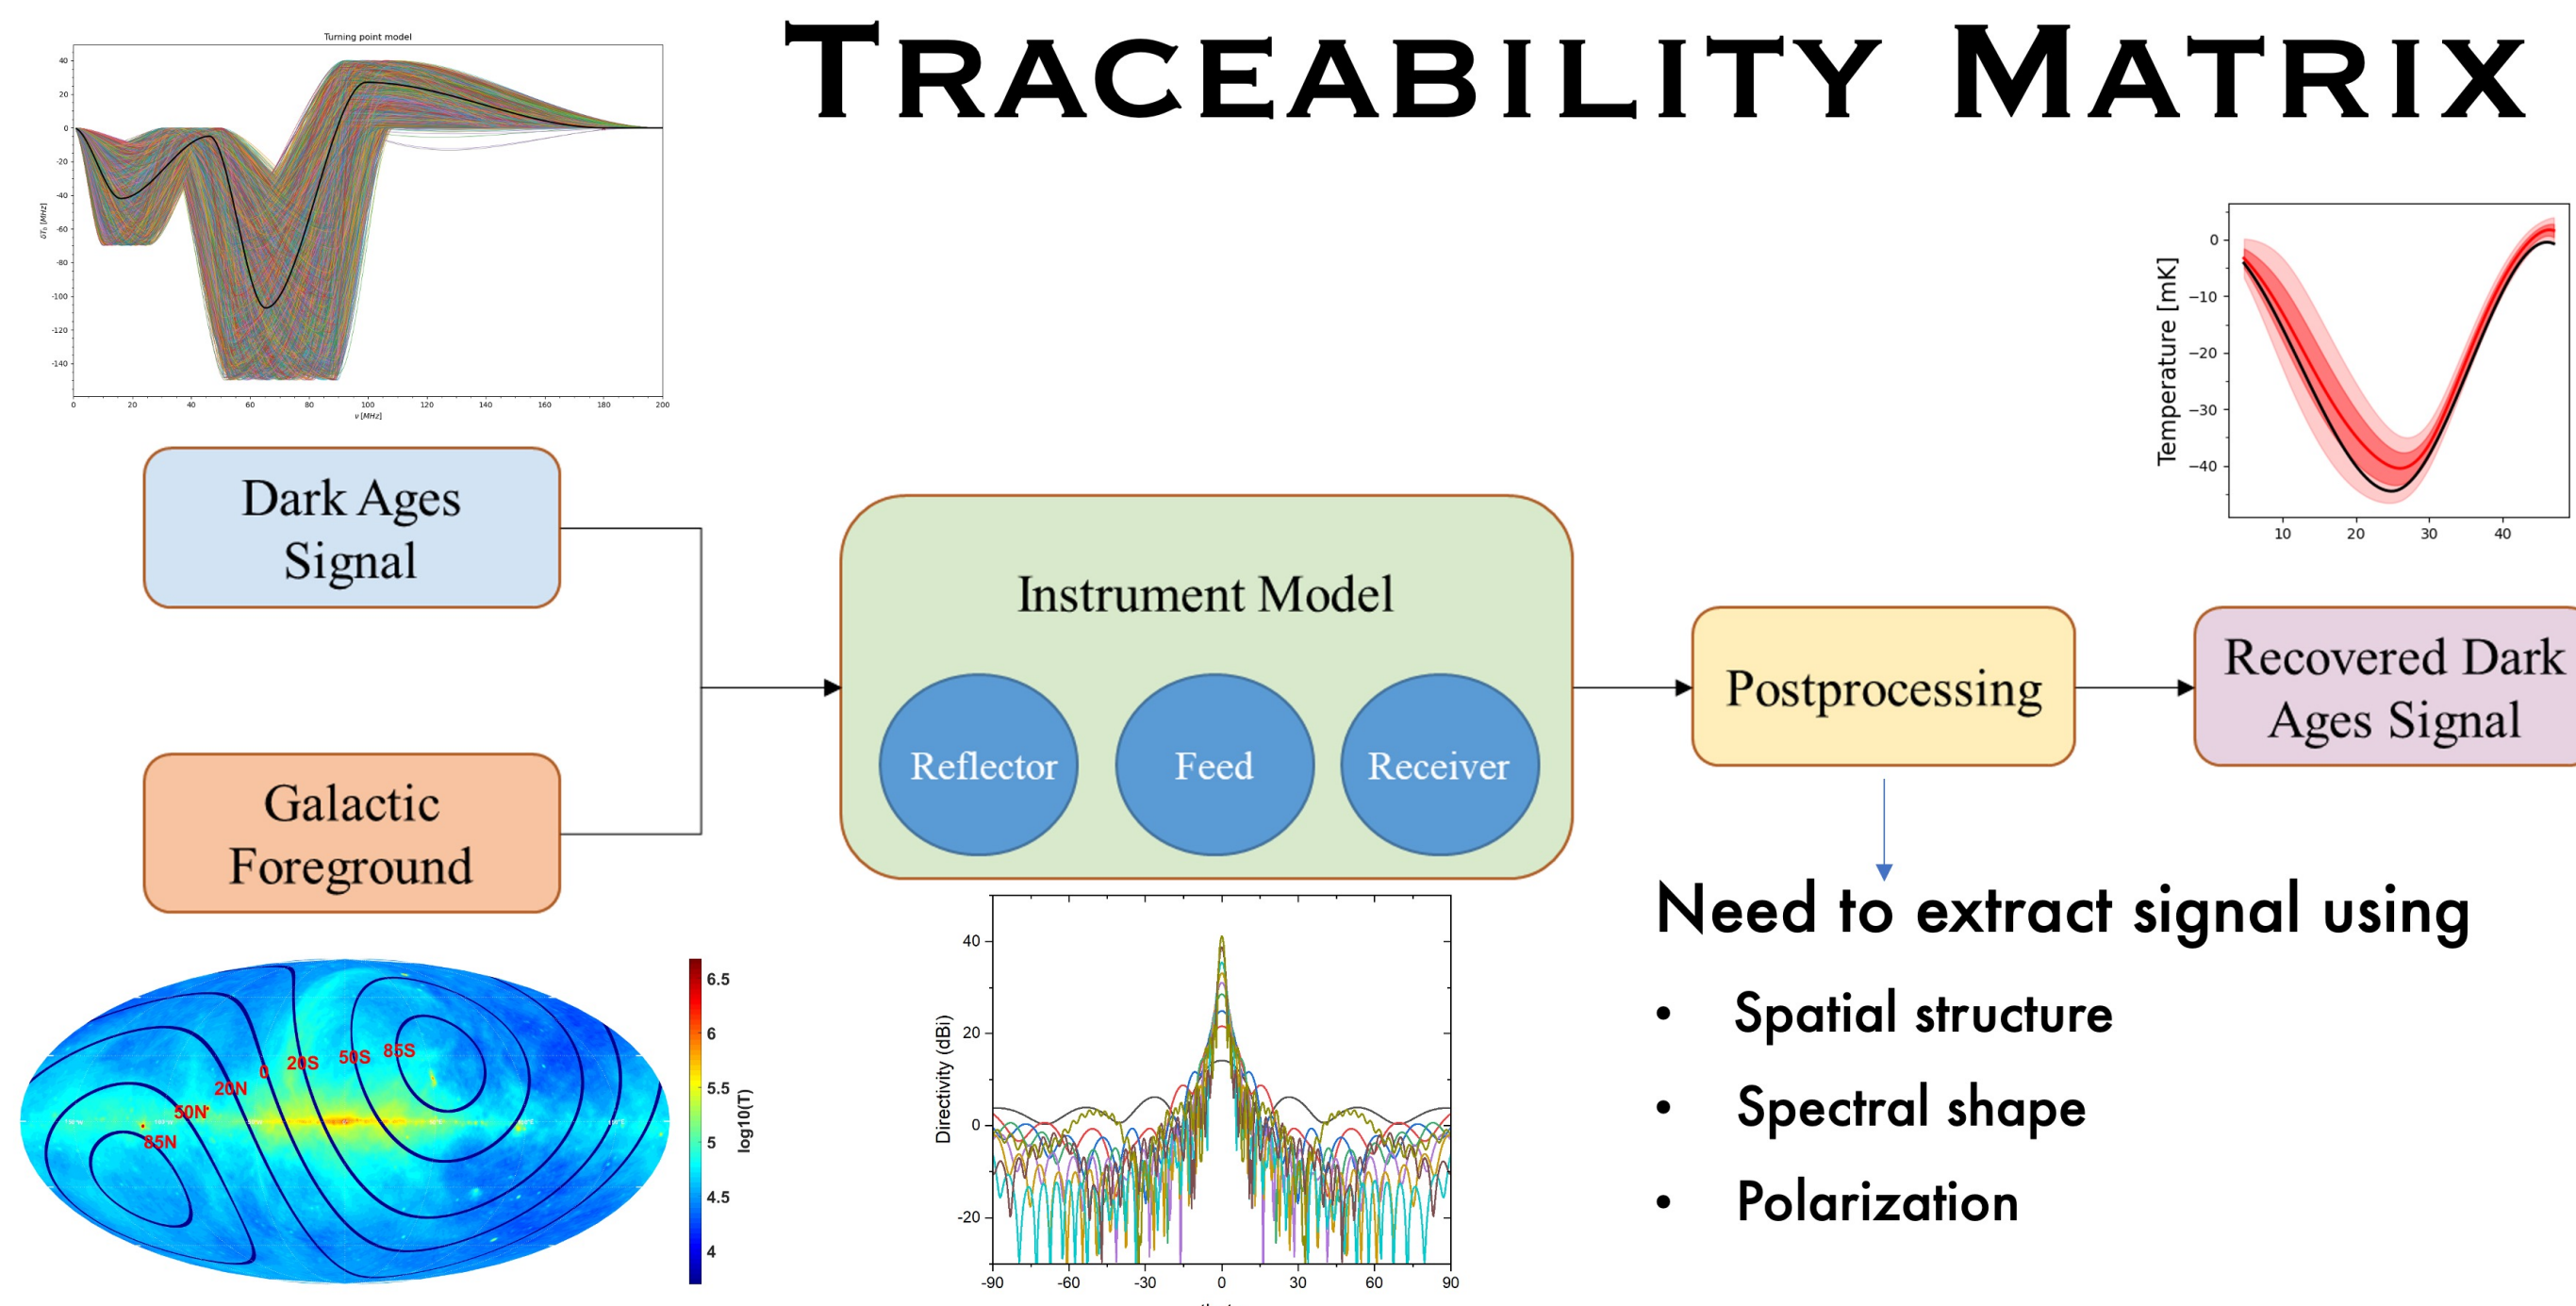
Traceability Matrix

Turning point model

40
20
0
-20
-40
-60
-80
-100
-120
-140

0 20 40 60 80 100 120 140 160 180 200

$\nu$ [MHz]

$\delta T_b$ [MHz]

0
−10
−20
−30
−40

Temperature [mK]

10 20 30 40

Dark Ages Signal

Galactic Foreground

Instrument Model

Reflector

Feed

Receiver

Postprocessing

Recovered Dark Ages Signal

Need to extract signal using

- Spatial structure
- Spectral shape
- Polarization

85N 50N 20N 0 20S 50S 85S

6.5
6
5.5
5
4.5
4

log10(T)

40
20
0
-20

Directivity (dBi)

-90 -60 -30 0 30 60 90